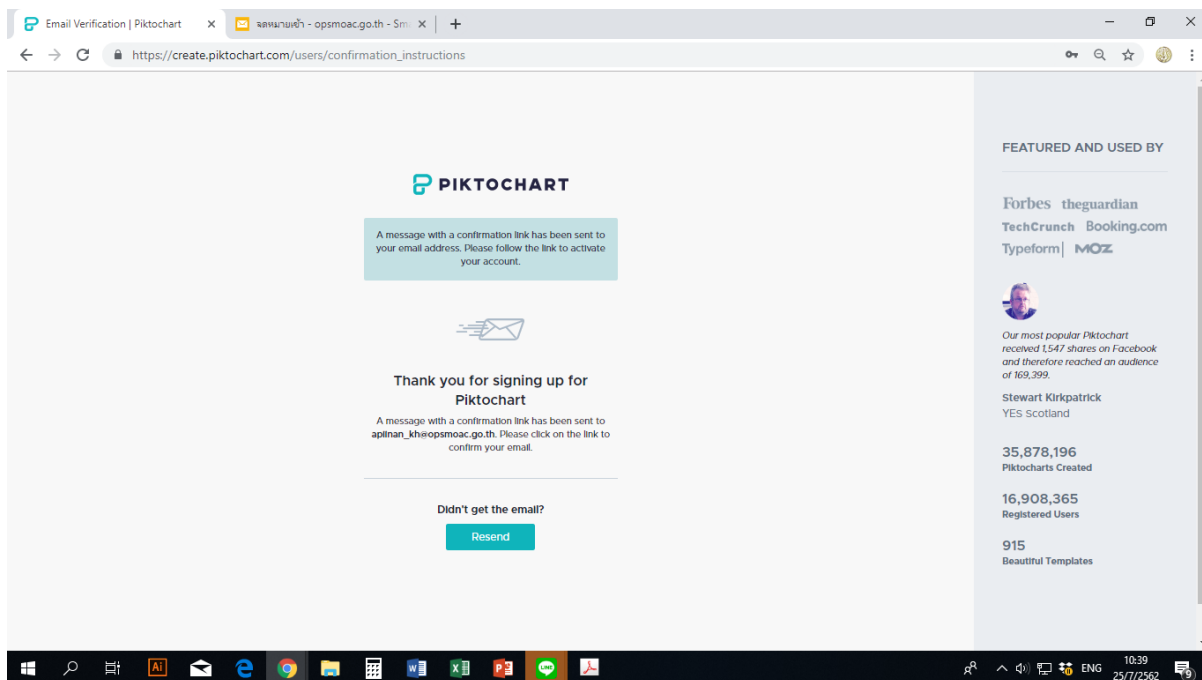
Email Verification | Piktochart ×
จดหมายเข้า - opsmoac.go.th - Sm ×
+
https://create.piktochart.com/users/confirmation_instructions

PIKTOCHART

A message with a confirmation link has been sent to your email address. Please follow the link to activate your account.

Thank you for signing up for Piktochart

A message with a confirmation link has been sent to apinan_kh@opsmoac.go.th. Please click on the link to confirm your email.

Didn't get the email?

Resend

FEATURED AND USED BY

Forbes theguardian
TechCrunch Booking.com
Typeform MOZ

Our most popular Piktochart received 1,547 shares on Facebook and therefore reached an audience of 169,399.

Stewart Kirkpatrick
YES Scotland

35,878,196
Piktocharts Created

16,908,365
Registered Users

915
Beautiful Templates

Ai
ENG
10:39
25/7/2562
9